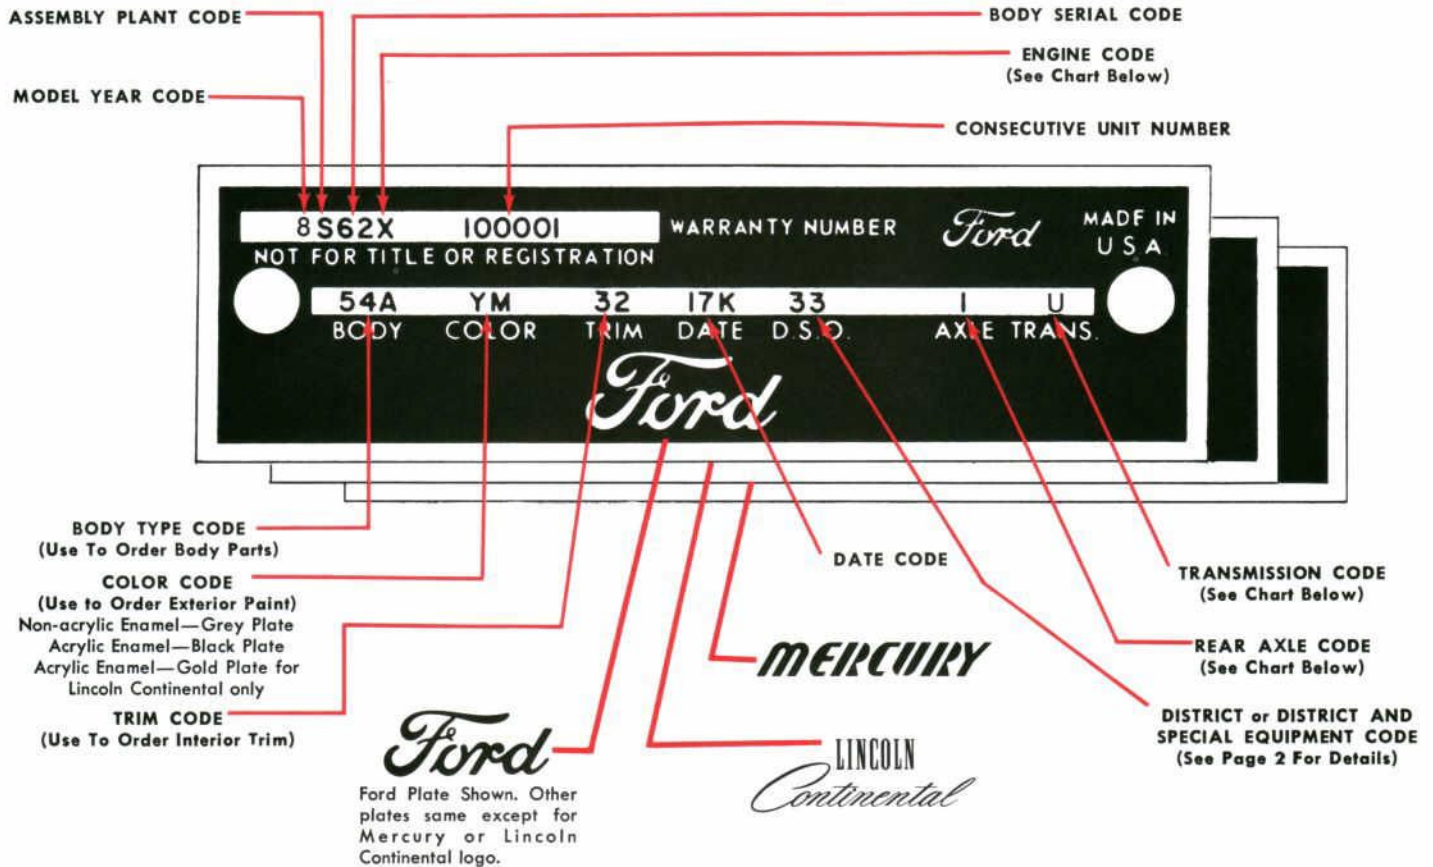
ASSEMBLY PLANT CODE

BODY SERIAL CODE

ENGINE CODE
(See Chart Below)

MODEL YEAR CODE

CONSECUTIVE UNIT NUMBER

8 S62X 100001
NOT FOR TITLE OR REGISTRATION

WARRANTY NUMBER

Ford

MADE IN U.S.A.

54A BODY
YM COLOR
32 TRIM
17K DATE
33 D.S.O.
1 AXLE
U TRANS.

Ford

BODY TYPE CODE
(Use To Order Body Parts)

COLOR CODE
(Use to Order Exterior Paint)
Non-acrylic Enamel—Grey Plate
Acrylic Enamel—Black Plate
Acrylic Enamel—Gold Plate for Lincoln Continental only

TRIM CODE
(Use To Order Interior Trim)

DATE CODE

TRANSMISSION CODE
(See Chart Below)

REAR AXLE CODE
(See Chart Below)

DISTRICT or DISTRICT AND SPECIAL EQUIPMENT CODE
(See Page 2 For Details)

MERCURY

Ford

Ford Plate Shown. Other plates same except for Mercury or Lincoln Continental logo.

LINCOLN
Continental